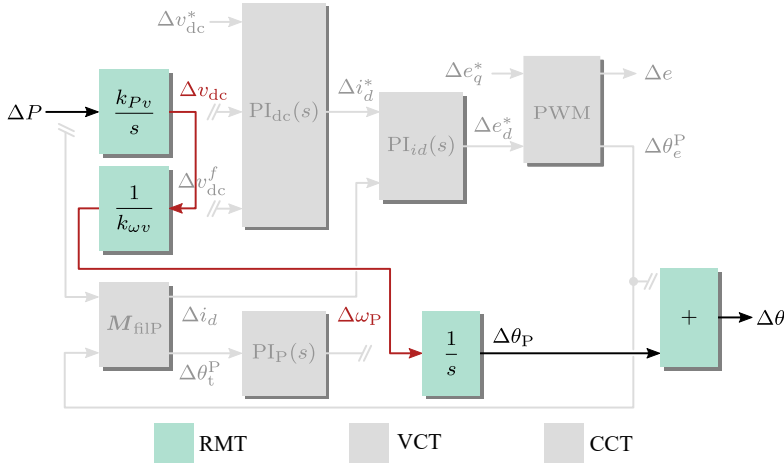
$\Delta v_{\mathrm{dc}}^{*}$

$\Delta P$

$\frac{k_{Pv}}{s}$

$\Delta v_{\mathrm{dc}}$

$\mathrm{PI}_{\mathrm{dc}}(s)$

$\Delta i_{d}^{*}$

$\Delta e_{q}^{*}$

PWM

$\Delta e$

$\frac{1}{k_{\omega v}}$

$\Delta v_{\mathrm{dc}}^{f}$

$\mathrm{PI}_{id}(s)$

$\Delta e_{d}^{*}$

$\Delta \theta_{e}^{\mathrm{P}}$

$\boldsymbol{M}_{\mathrm{filP}}$

$\Delta i_{d}$

$\mathrm{PI}_{\mathrm{P}}(s)$

$\Delta \omega_{\mathrm{P}}$

$\frac{1}{s}$

$\Delta \theta_{\mathrm{P}}$

$+$

$\Delta \theta$

$\Delta \theta_{\mathrm{t}}^{\mathrm{P}}$

RMT

VCT

CCT